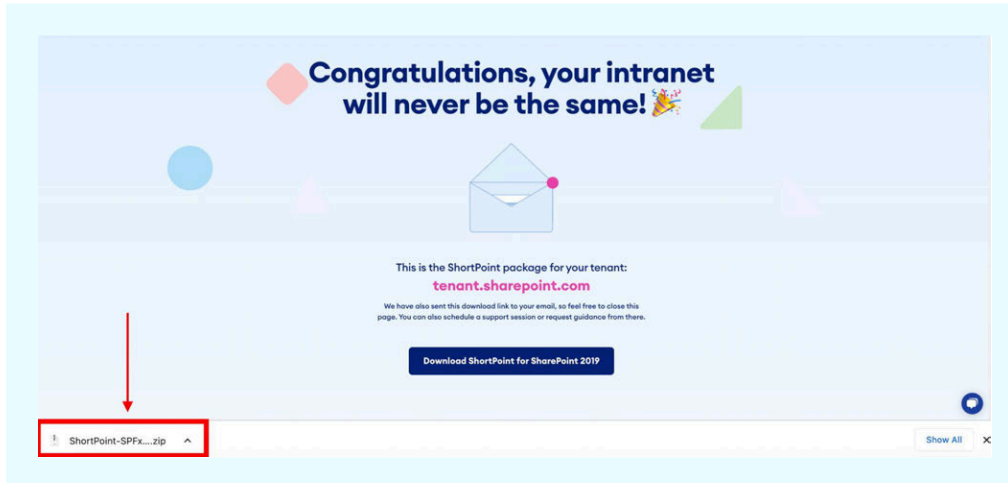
Congratulations, your intranet will never be the same! 🎉

This is the ShortPoint package for your tenant:

tenant.sharepoint.com

We have also sent this download link to your email, so feel free to close this page. You can also schedule a support session or request guidance from there.

Download ShortPoint for SharePoint 2019

ShortPoint-SPFx....zip

Show All